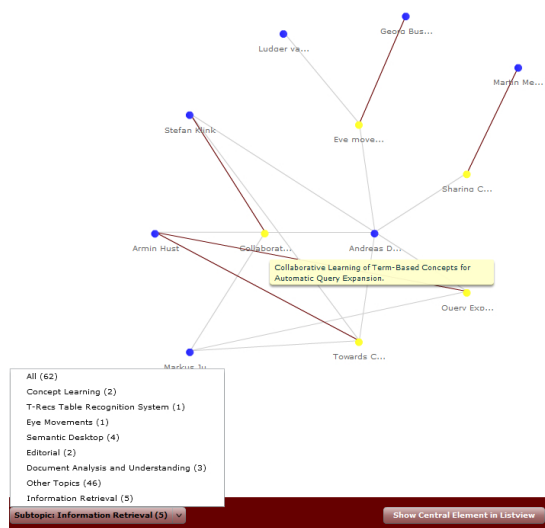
Ludger va...
Georg Bus...
Martin Me...
Stefan Klink
Eye move...
Sharing C...
Armin Hust
Collaborat...
Andreas D...
Collaborative Learning of Term-Based Concepts for Automatic Query Expansion.
Query Exp...
Markus Ju...
Towards C...

All (62)
Concept Learning (2)
T-Recs Table Recognition System (1)
Eye Movements (1)
Semantic Desktop (4)
Editorial (2)
Document Analysis and Understanding (3)
Other Topics (46)
Information Retrieval (5)

Subtopic: Information Retrieval (5)
Show Central Element in Listview